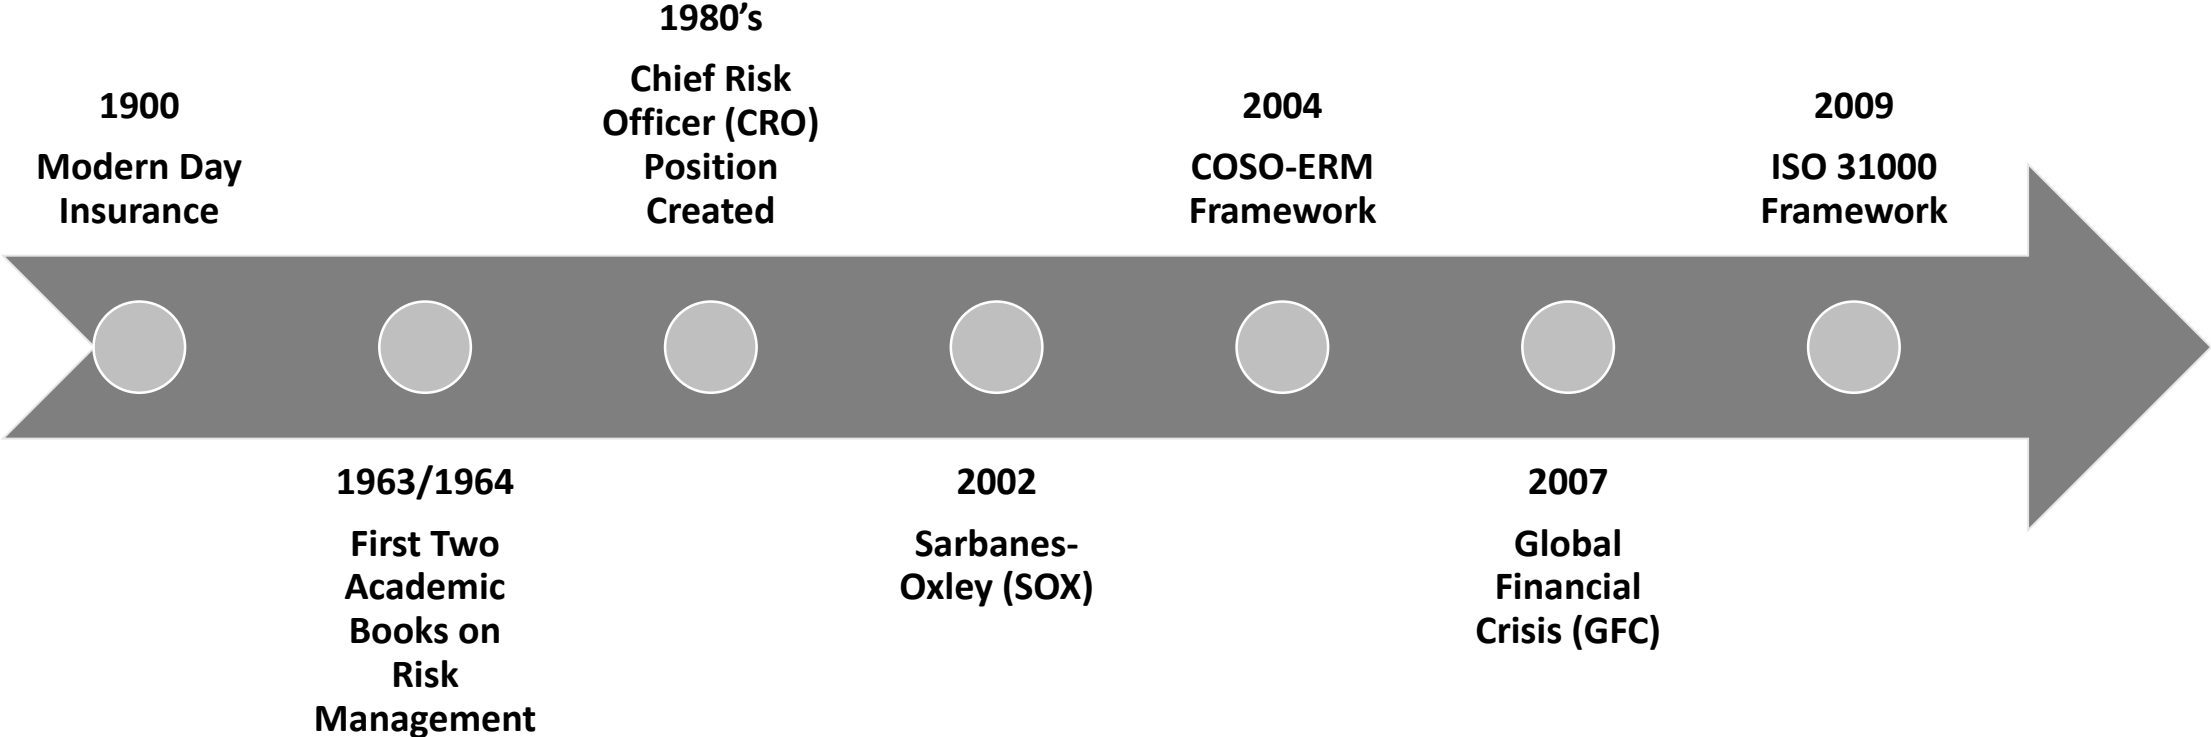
1900

Modern Day Insurance

1963/1964

First Two Academic Books on Risk Management

1980’s

Chief Risk Officer (CRO) Position Created

2002

Sarbanes-Oxley (SOX)

2004

COSO-ERM Framework

2007

Global Financial Crisis (GFC)

2009

ISO 31000 Framework